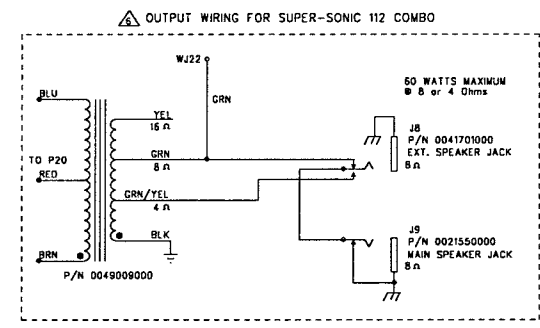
6 OUTPUT WIRING FOR SUPER-SONIC 112 COMBO

WJ22

GRN

60 WATTS MAXIMUM
@ 8 or 4 Ohms

BLU

YEL
16 Ω

TO P20

GRN
8 Ω

RED

J8
P/N 0041701000
EXT. SPEAKER JACK
8 Ω

GRN/YEL
4 Ω

BLK

J9
P/N 0021550000
MAIN SPEAKER JACK
8 Ω

BRN

P/N 0049009000